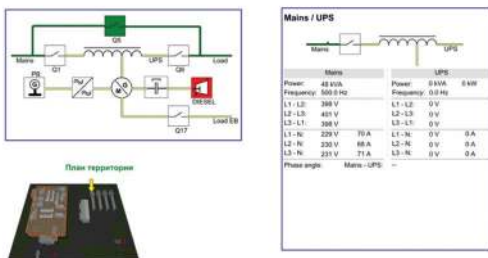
Q5
Mains
Q1
UPS
Q6
Load
P8
DIESEL
Q17
Load EB

План территории

Mains / UPS

Mains
UPS

| Mains | | | UPS | | |
|---|---|---|---|---|---|
| Power: | 48 kVA | | Power: | 0 kVA | 0 kW |
| Frequency: | 50.0 Hz | | Frequency: | 0.0 Hz | |
| L1 - L2: | 398 V | | L1 - L2: | 0 V | |
| L2 - L3: | 401 V | | L2 - L3: | 0 V | |
| L3 - L1: | 398 V | | L3 - L1: | 0 V | |
| L1 - N: | 229 V | 70 A | L1 - N: | 0 V | 0 A |
| L2 - N: | 230 V | 68 A | L2 - N: | 0 V | 0 A |
| L3 - N: | 231 V | 71 A | L3 - N: | 0 V | 0 A |

Phase angle: Mains - UPS: --